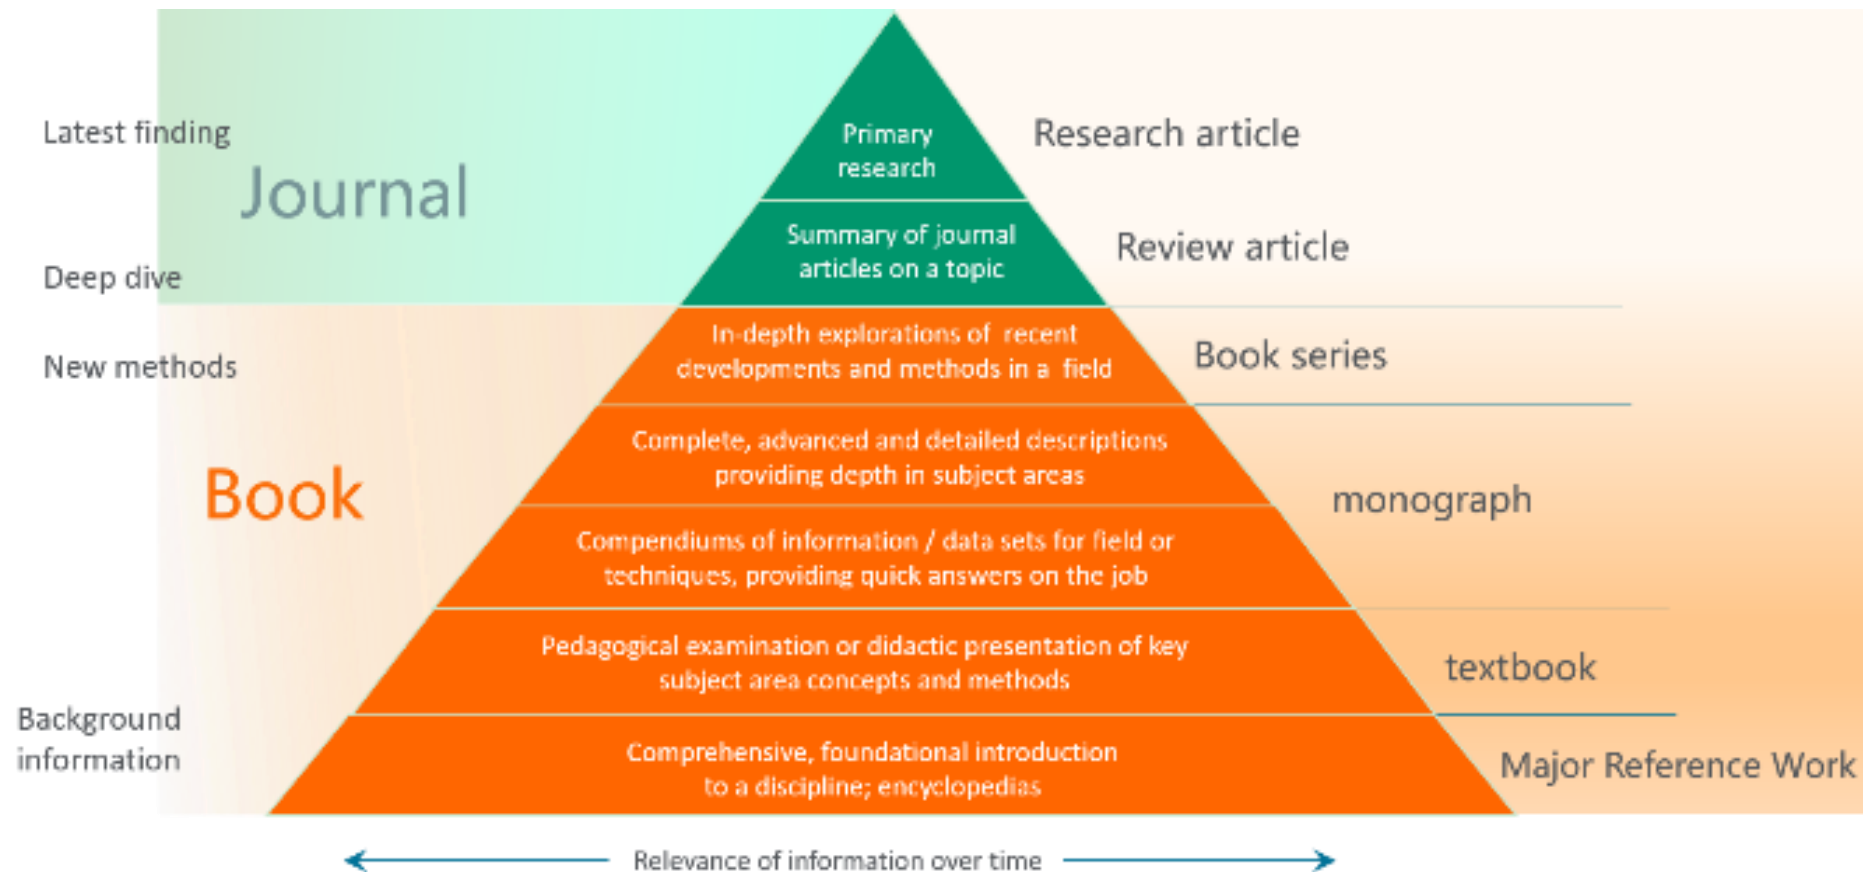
Latest finding

Journal

Deep dive

New methods

Book

Background information

Primary research

Research article

Summary of journal articles on a topic

Review article

In-depth explorations of recent developments and methods in a field

Book series

Complete, advanced and detailed descriptions providing depth in subject areas

Compendiums of information / data sets for field or techniques, providing quick answers on the job

monograph

Pedagogical examination or didactic presentation of key subject area concepts and methods

textbook

Comprehensive, foundational introduction to a discipline; encyclopedias

Major Reference Work

Relevance of information over time